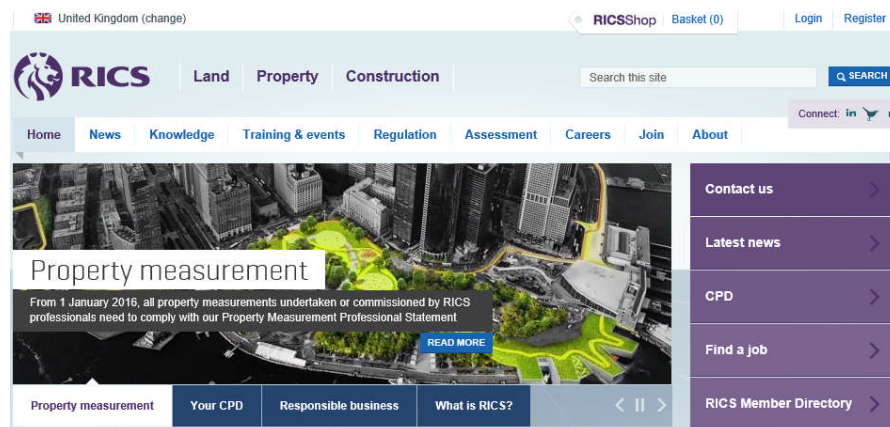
United Kingdom (change)

RICSShop Basket (0)

Login Register

RICS

Land Property Construction

Search this site

SEARCH

Connect:

Home News Knowledge Training & events Regulation Assessment Careers Join About

Property measurement

From 1 January 2016, all property measurements undertaken or commissioned by RICS professionals need to comply with our Property Measurement Professional Statement

READ MORE

Contact us

Latest news

CPD

Find a job

RICS Member Directory

Property measurement Your CPD Responsible business What is RICS?